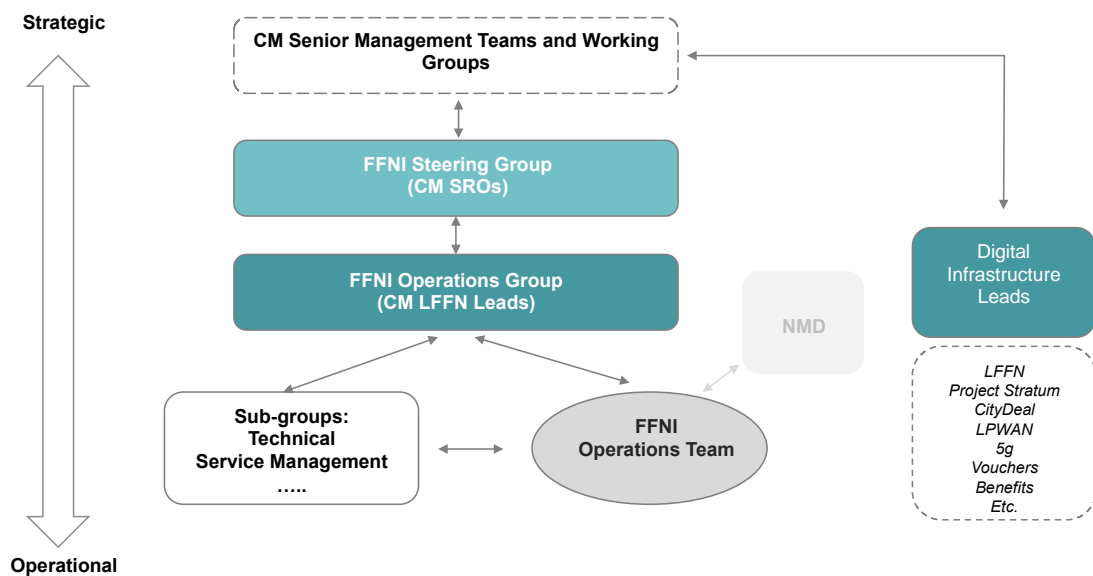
Strategic

CM Senior Management Teams and Working Groups

FFNI Steering Group
(CM SROs)

FFNI Operations Group
(CM LFFN Leads)

NMD

Digital Infrastructure Leads

LFFN
Project Stratum
CityDeal
LPWAN
5g
Vouchers
Benefits
Etc.

Sub-groups:
Technical
Service Management
…..

FFNI
Operations Team

Operational